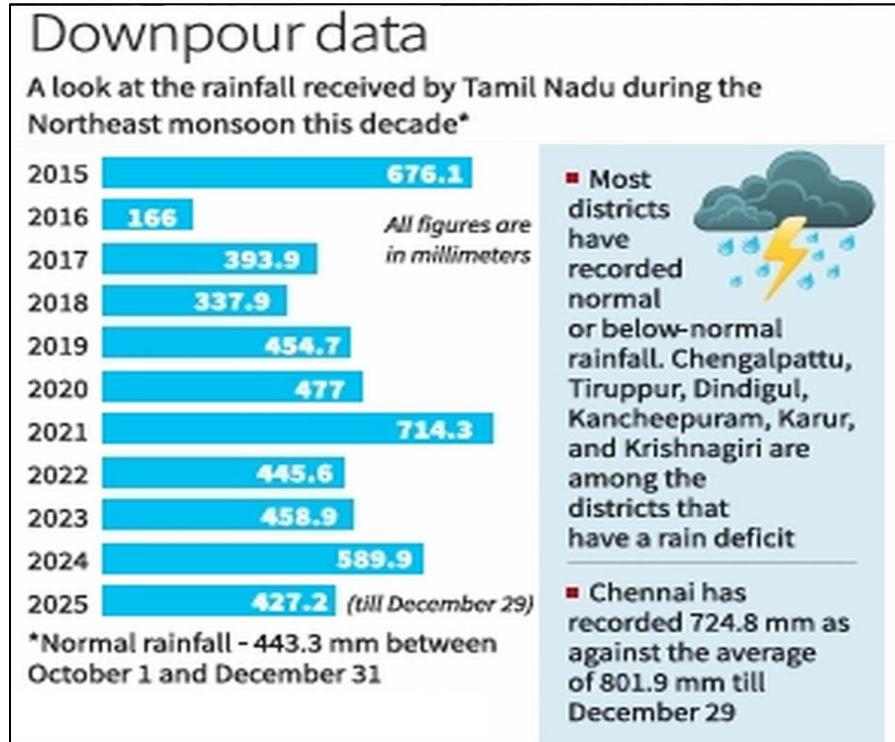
Downpour data

A look at the rainfall received by Tamil Nadu during the Northeast monsoon this decade*

2015 676.1
2016 166
2017 393.9
2018 337.9
2019 454.7
2020 477
2021 714.3
2022 445.6
2023 458.9
2024 589.9
2025 427.2 (till December 29)

All figures are in millimeters

*Normal rainfall - 443.3 mm between October 1 and December 31

Most districts have recorded normal or below-normal rainfall. Chengalpattu, Tiruppur, Dindigul, Kancheepuram, Karur, and Krishnagiri are among the districts that have a rain deficit

Chennai has recorded 724.8 mm as against the average of 801.9 mm till December 29